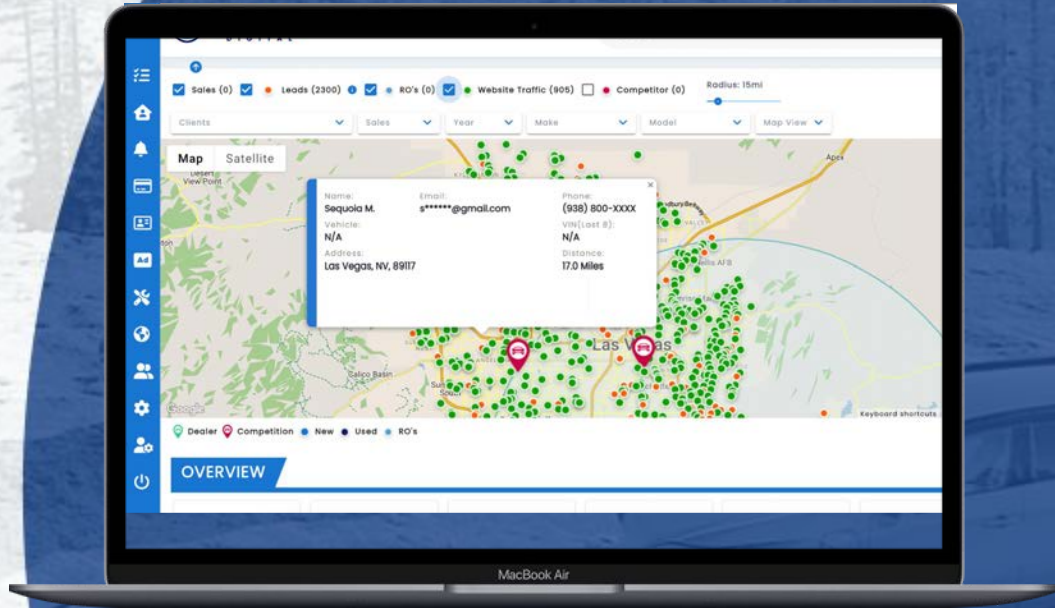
Sales (0) Leads (2300) RO's (0) Website Traffic (905) Competitor (0)

Radius: 15mi

Clients
Sales
Year
Make
Model
Map View

Map
Satellite

Desert View Point

Name:
Sequoia M.
Email:
s******@gmail.com
Phone:
(938) 800-XXXX
Vehicle:
N/A
VIN(Last 8):
N/A
Address:
Las Vegas, NV, 89117
Distance:
17.0 Miles

Apex
Las Vegas
Nellis AFB
Calico Basin
Google
Keyboard shortcuts

Dealer Competition New Used RO's

OVERVIEW

MacBook Air